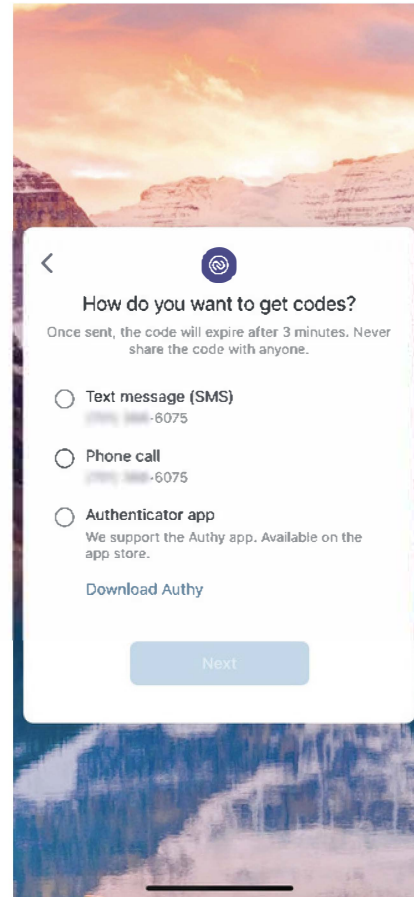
How do you want to get codes?

Once sent, the code will expire after 3 minutes. Never share the code with anyone.

Text message (SMS)
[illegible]-6075

Phone call
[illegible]-6075

Authenticator app
We support the Authy app. Available on the app store.

Download Authy

Next